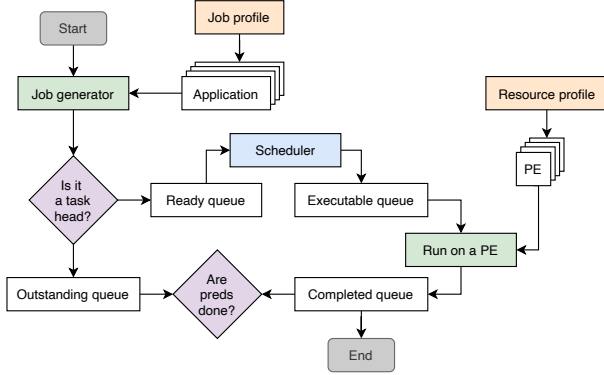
Start

Job profile

Job generator

Application

Resource profile

Scheduler

PE

Is it a task head?

Ready queue

Executable queue

Run on a PE

Outstanding queue

Are preds done?

Completed queue

End